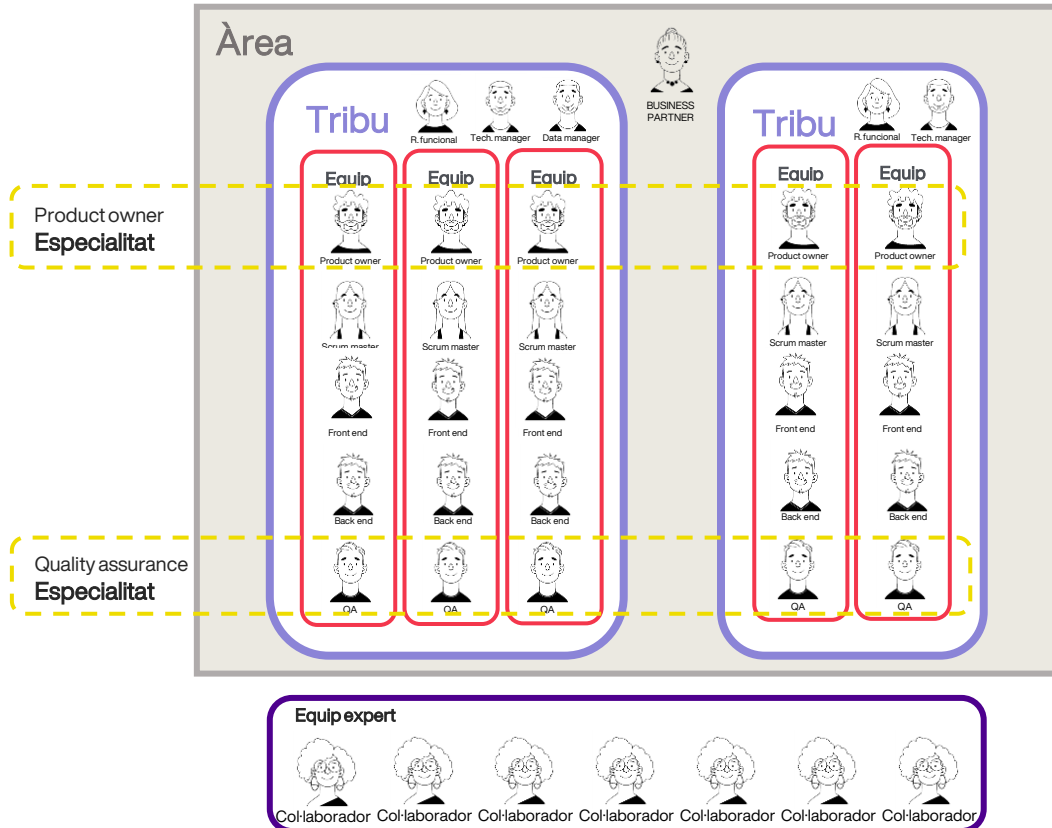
Àrea

BUSINESS PARTNER

Tribu

R. funcional
Tech. manager
Data manager

Equip
Product owner
Scrum master
Front end
Back end
QA

Equip
Product owner
Scrum master
Front end
Back end
QA

Equip
Product owner
Scrum master
Front end
Back end
QA

Tribu

R. funcional
Tech. manager

Equip
Product owner
Scrum master
Front end
Back end
QA

Equip
Product owner
Scrum master
Front end
Back end
QA

Product owner
Especialitat

Quality assurance
Especialitat

Equip expert

Col·laborador Col·laborador Col·laborador Col·laborador Col·laborador Col·laborador Col·laborador